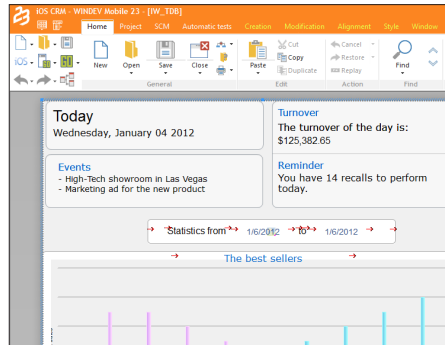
iOS CRM - WINDEV Mobile 23 - [IW_TDB]

Home Project SCM Automatic tests Creation Modification Alignment Style Window

iOS

New Open Save Close Paste Cut Copy Duplicate Cancel Restore Replay Find

General Edit Action Find

Today
Wednesday, January 04 2012

Turnover
The turnover of the day is:
$125,382.65

Events
- High-Tech showroom in Las Vegas
- Marketing ad for the new product

Reminder
You have 14 recalls to perform today.

Statistics from 1/6/2012 to 1/6/2012

The best sellers